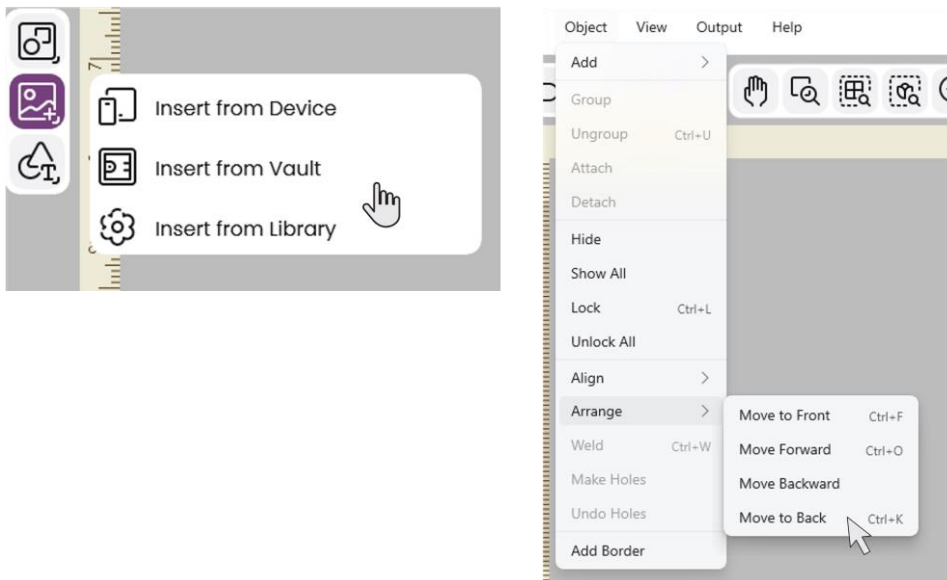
7

Insert from Device
Insert from Vault
Insert from Library

Object View Output Help

Add
Group
Ungroup Ctrl+U
Attach
Detach
Hide
Show All
Lock Ctrl+L
Unlock All
Align
Arrange
Weld Ctrl+W
Make Holes
Undo Holes
Add Border

Move to Front Ctrl+F
Move Forward Ctrl+O
Move Backward
Move to Back Ctrl+K